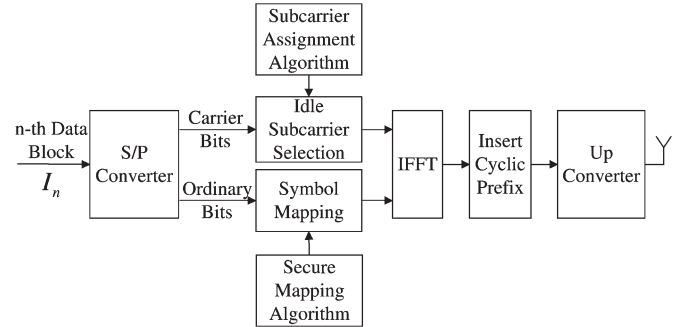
Subcarrier Assignment Algorithm

n-th Data Block
$I_n$

S/P Converter

Carrier Bits

Ordinary Bits

Idle Subcarrier Selection

Symbol Mapping

Secure Mapping Algorithm

IFFT

Insert Cyclic Prefix

Up Converter